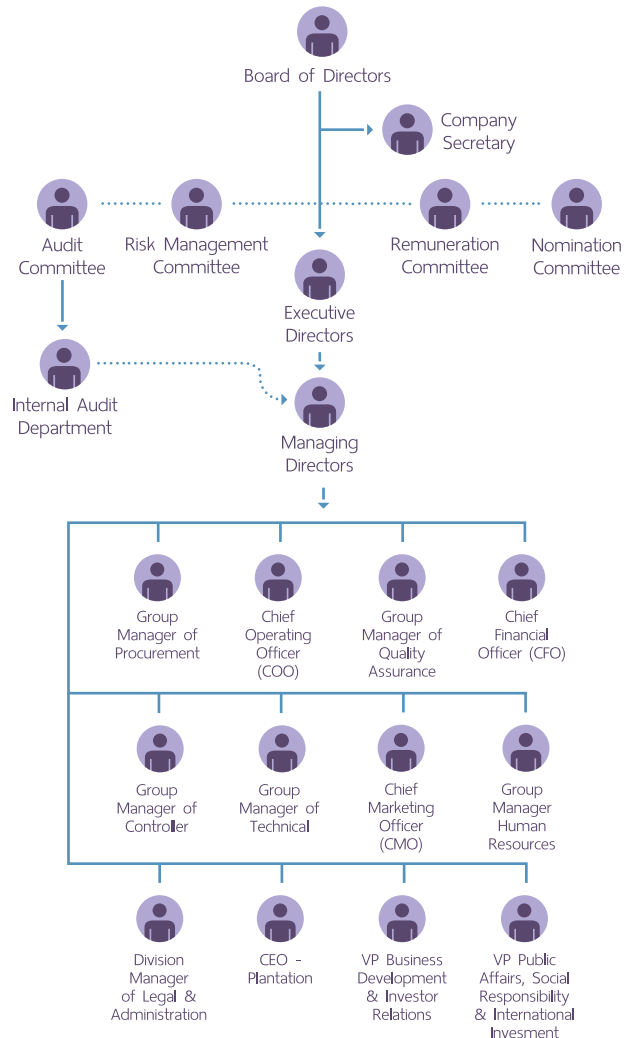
Board of Directors

Company Secretary

Audit Committee

Risk Management Committee

Remuneration Committee

Nomination Committee

Executive Directors

Internal Audit Department

Managing Directors

Group Manager of Procurement

Chief Operating Officer (COO)

Group Manager of Quality Assurance

Chief Financial Officer (CFO)

Group Manager of Controller

Group Manager of Technical

Chief Marketing Officer (CMO)

Group Manager Human Resources

Division Manager of Legal & Administration

CEO - Plantation

VP Business Development & Investor Relations

VP Public Affairs, Social Responsibility & International Invesment